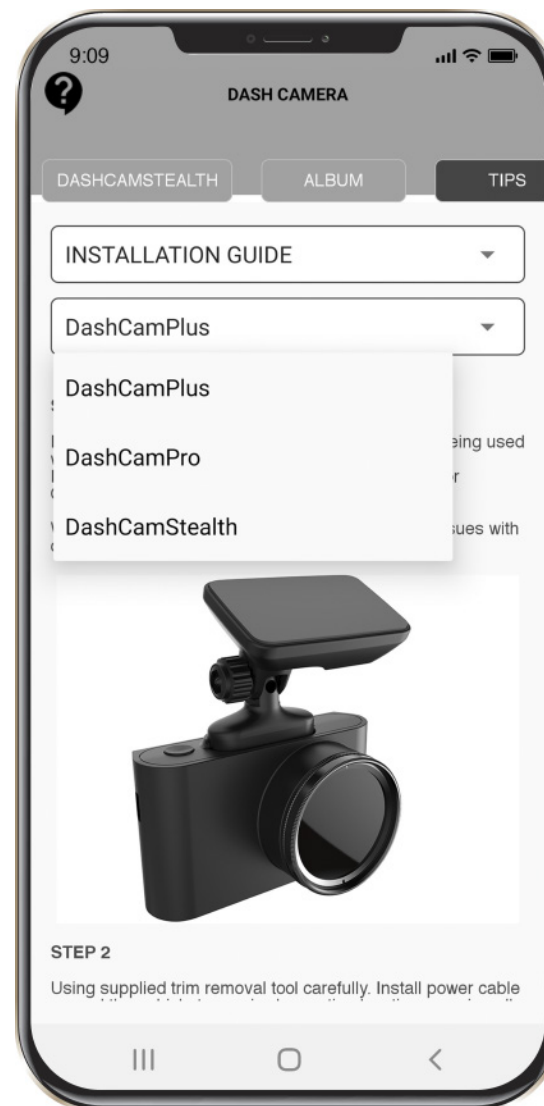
9:09

DASH CAMERA

DASHCAMSTEALTH

ALBUM

TIPS

INSTALLATION GUIDE

DashCamPlus

DashCamPlus

DashCamPro

DashCamStealth

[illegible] eing used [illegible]

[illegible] sues with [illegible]

STEP 2

Using supplied trim removal tool carefully. Install power cable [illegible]